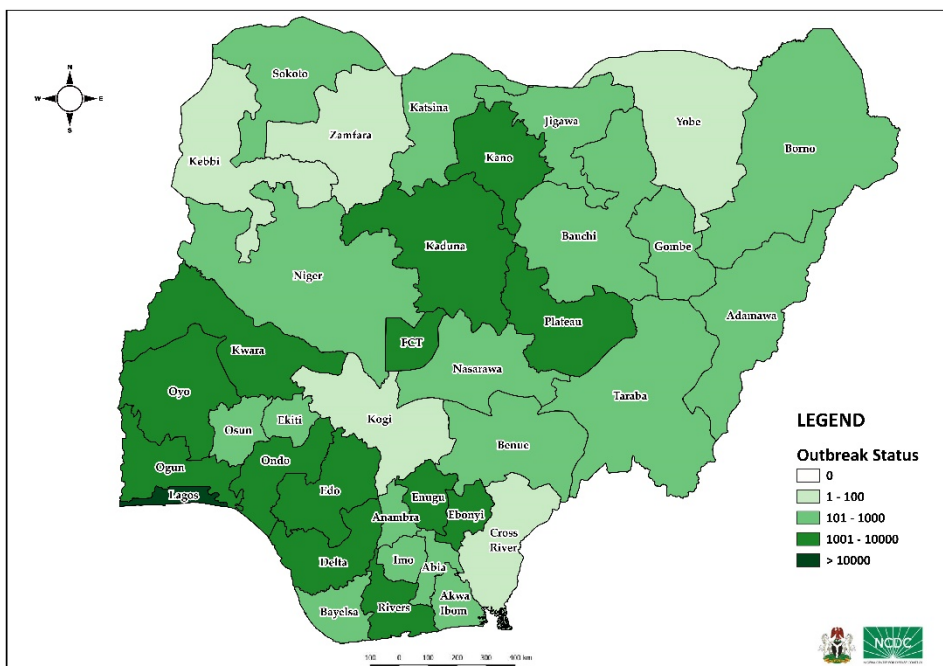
N
W
E
S

Sokoto
Katsina
Jigawa
Yobe
Borno
Zamfara
Kebbi
Kano
Kaduna
Bauchi
Gombe
Niger
Plateau
Adamawa
FCT
Kwara
Nasarawa
Oyo
Taraba
Kogi
Osun
Ekiti
Benue
Ogun
Ondo
Edo
Lagos
Enugu
Ebonyi
Anambra
Cross River
Imo
Delta
Abia
Akwa Ibom
Bayelsa
Rivers

LEGEND
Outbreak Status
0
1 - 100
101 - 1000
1001 - 10000
> 10000

100 0 100 200 300 400 km

NCDC